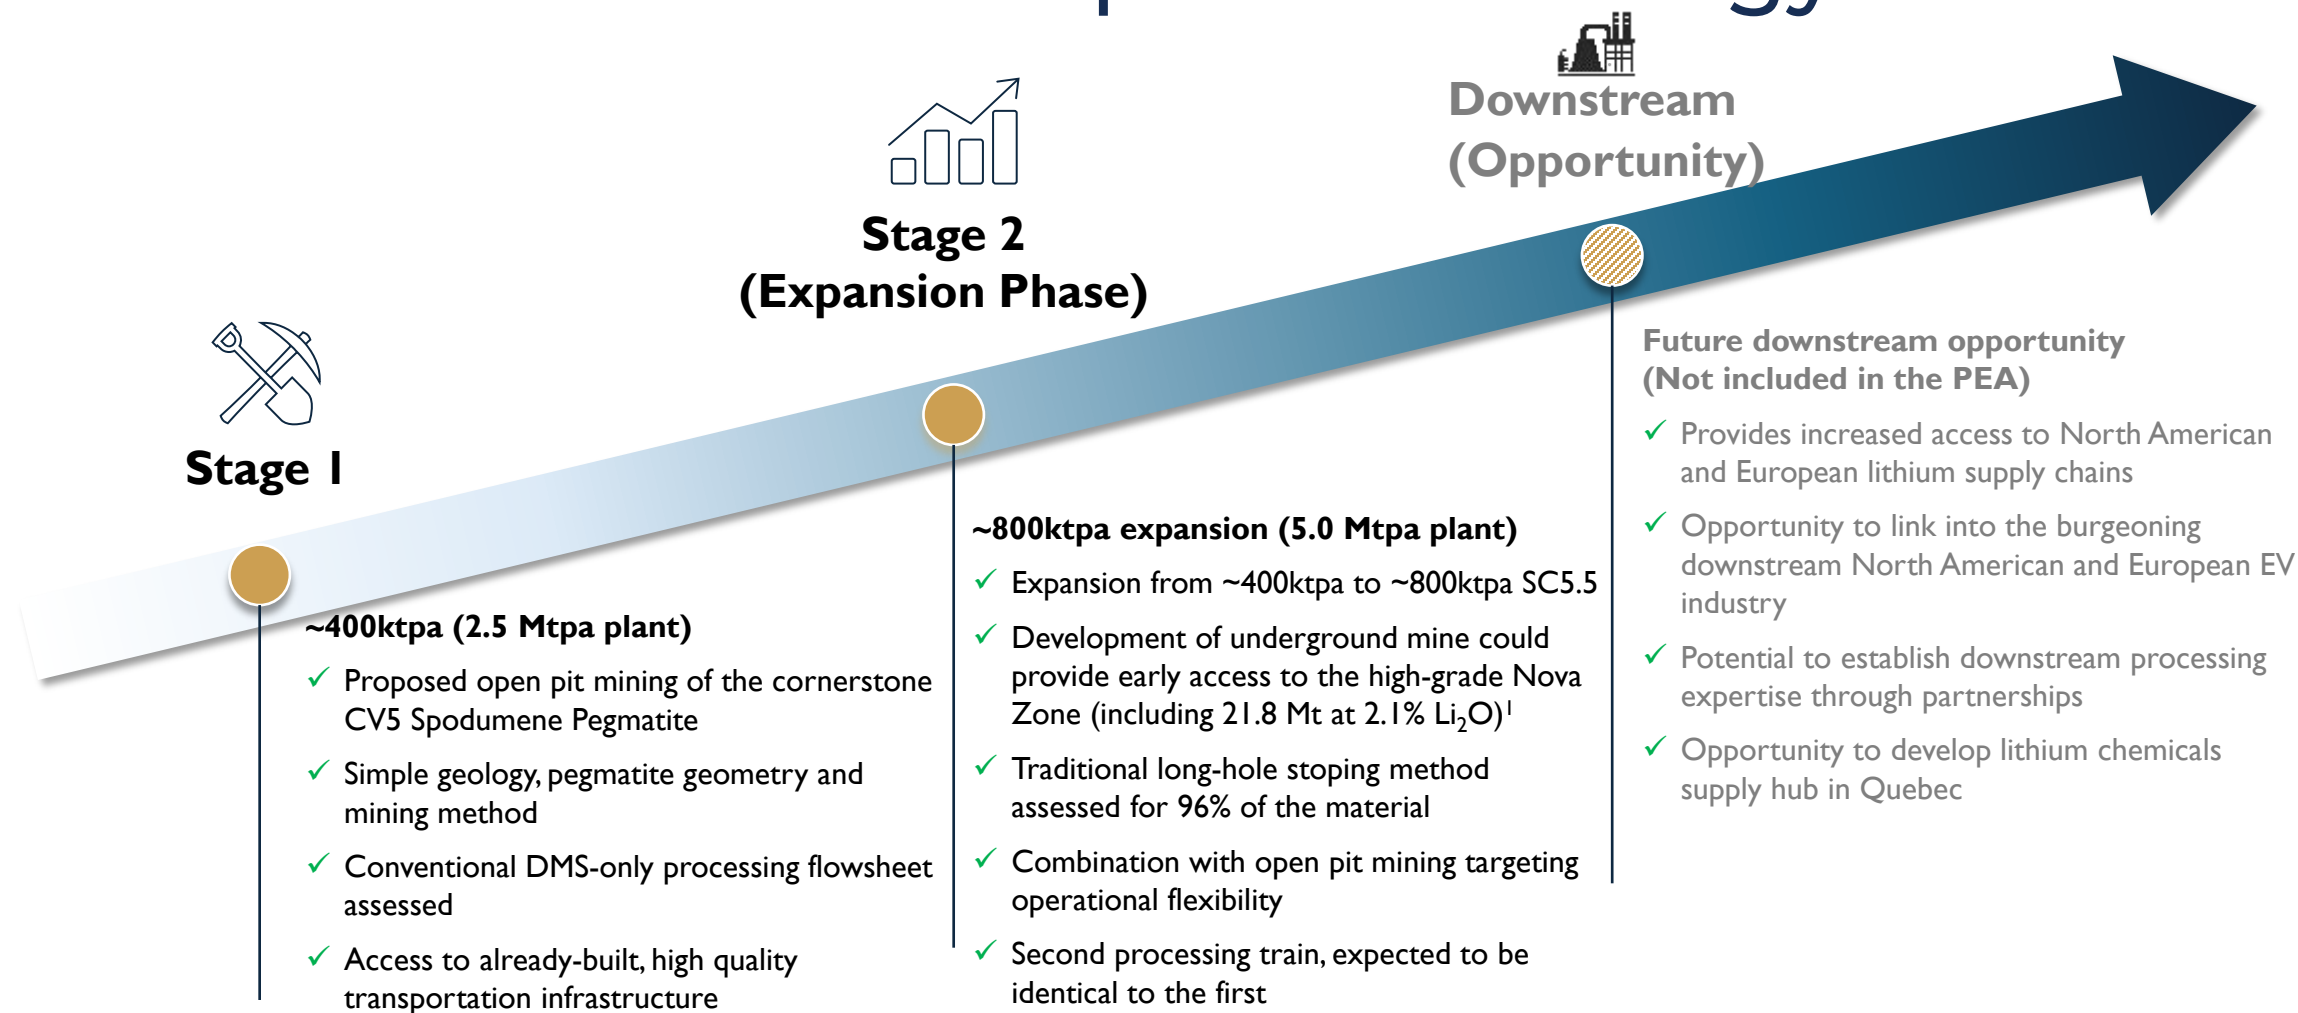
Downstream (Opportunity)

Stage 2 (Expansion Phase)

Stage 1

~400ktpa (2.5 Mtpa plant)

✓ Proposed open pit mining of the cornerstone CV5 Spodumene Pegmatite

✓ Simple geology, pegmatite geometry and mining method

✓ Conventional DMS-only processing flowsheet assessed

✓ Access to already-built, high quality transportation infrastructure

~800ktpa expansion (5.0 Mtpa plant)

✓ Expansion from ~400ktpa to ~800ktpa SC5.5

✓ Development of underground mine could provide early access to the high-grade Nova Zone (including 21.8 Mt at 2.1% $Li_2O$)$^1$

✓ Traditional long-hole stoping method assessed for 96% of the material

✓ Combination with open pit mining targeting operational flexibility

✓ Second processing train, expected to be identical to the first

Future downstream opportunity (Not included in the PEA)

✓ Provides increased access to North American and European lithium supply chains

✓ Opportunity to link into the burgeoning downstream North American and European EV industry

✓ Potential to establish downstream processing expertise through partnerships

✓ Opportunity to develop lithium chemicals supply hub in Quebec